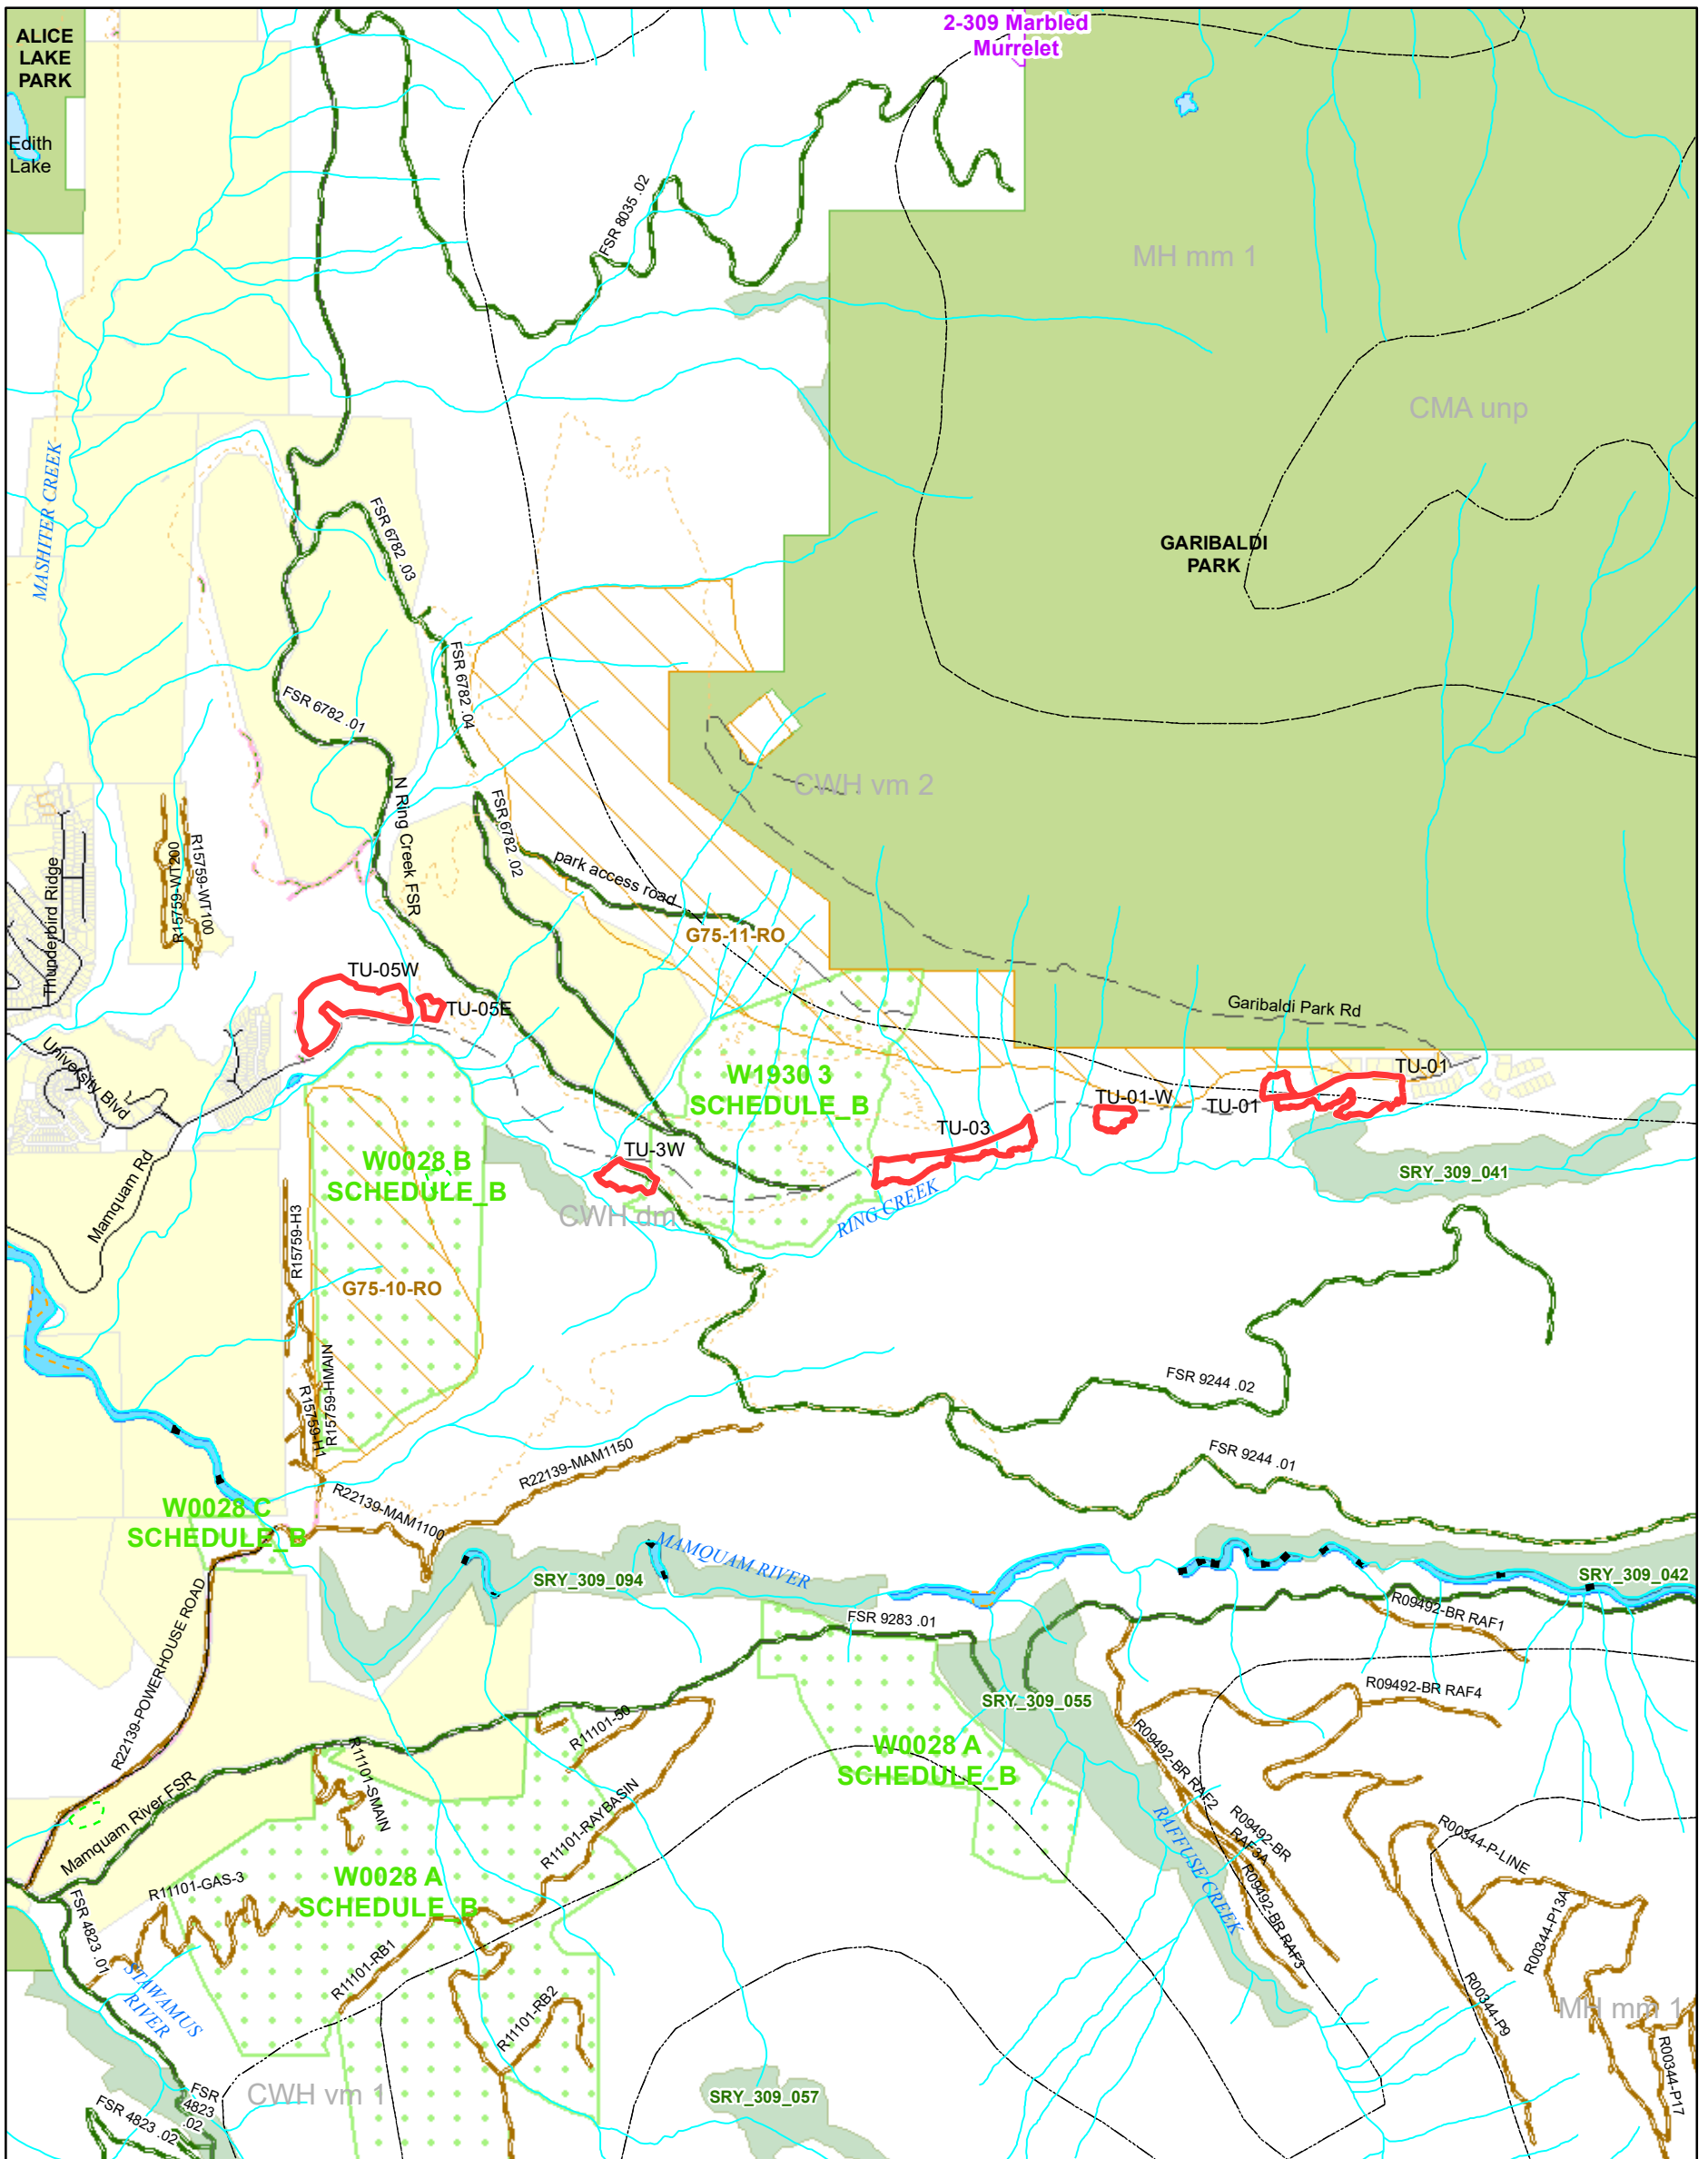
ALICE LAKE PARK

Edith Lake

2-309 Marbled Murrelet

FSR 8035 .02

MH mm 1

CMA unp

GARIBALDI PARK

MASHITER CREEK

FSR 6782 .03

FSR 6782 .04

FSR 6782 .01

N Ring Creek FSR

FSR 6782 .02

park access road

CWH vm 2

G75-11-RO

Thunderbird Ridge

R15759-WT200

R15759-WT100

TU-05W

TU-05E

Garibaldi Park Rd

TU-01

TU-01-W

TU-01

University Blvd

W1930 3 SCHEDULE_B

TU-03

TU-3W

W0028 B SCHEDULE_B

Mamquam Rd

CWH dm

RING CREEK

SRY_309_041

R15759-H3

G75-10-RO

R15759-HMAIN

R15759-H1

FSR 9244 .02

FSR 9244 .01

R22139-MAM1150

R22139-MAM1100

W0028 C SCHEDULE_B

MAMQUAM RIVER

SRY_309_094

SRY_309_042

R09492-BR RAF1

FSR 9283 .01

R22139-POWERHOUSE ROAD

R09492-BR RAF4

SRY_309_055

R11101-50

R11101-SMAIN

W0028 A SCHEDULE_B

R09492-BR RAF2

R09492-BR RAF3A

R09492-BR RAF3

RAFFUSE CREEK

R00344-P-LINE

Mamquam River FSR

R11101-RAYBASIN

R11101-GAS-3

W0028 A SCHEDULE_B

R00344-P13A

FSR 4823 .01

STAWAMUS RIVER

R11101-RB1

R11101-RB2

R00344-P9

MH mm 1

R00344-P17

FSR 4823 .02

FSR 4823 .02

CWH vm 1

SRY_309_057